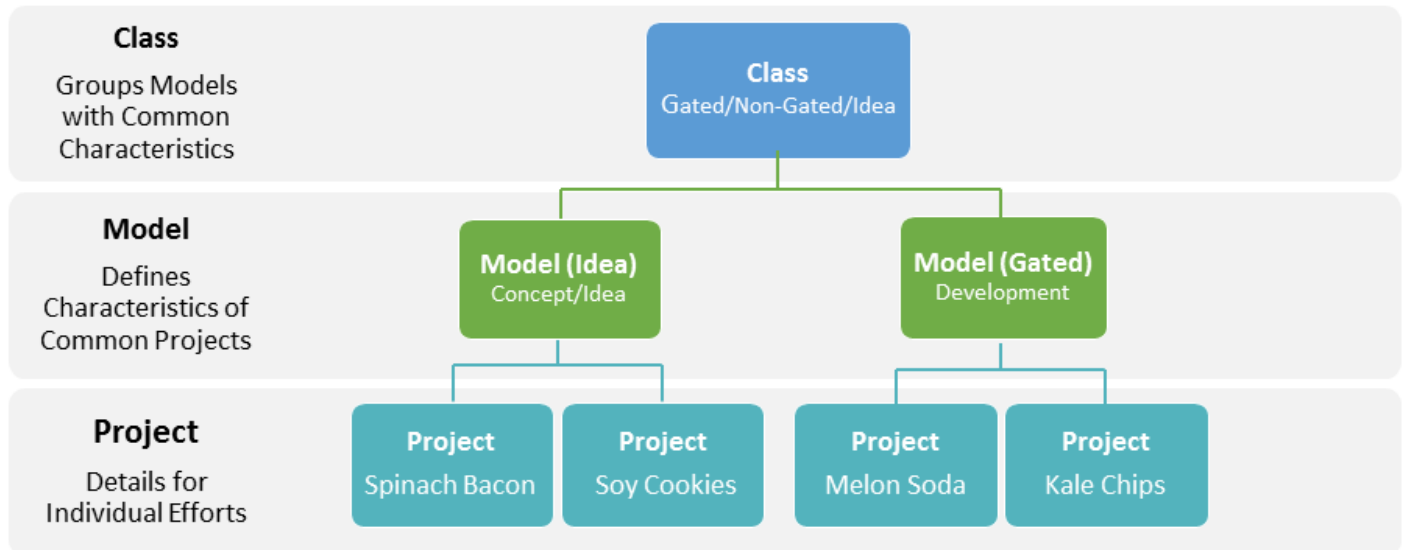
Class
Groups Models with Common Characteristics

Class
Gated/Non-Gated/Idea

Model
Defines Characteristics of Common Projects

Model (Idea)
Concept/Idea

Model (Gated)
Development

Project
Details for Individual Efforts

Project
Spinach Bacon

Project
Soy Cookies

Project
Melon Soda

Project
Kale Chips